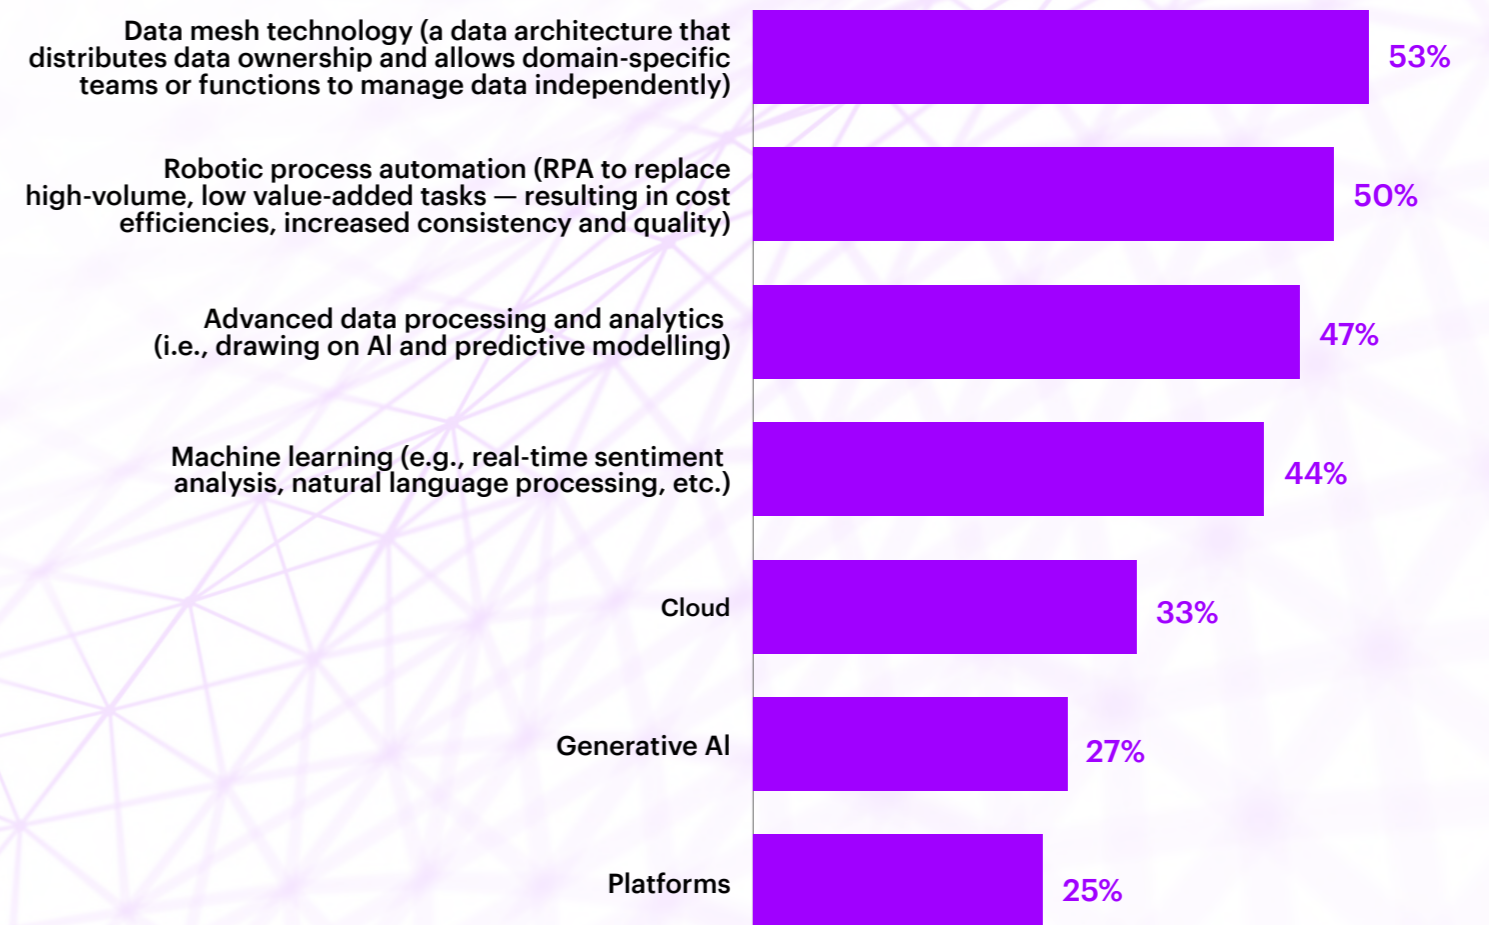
Data mesh technology (a data architecture that distributes data ownership and allows domain-specific teams or functions to manage data independently)

53%

Robotic process automation (RPA to replace high-volume, low value-added tasks — resulting in cost efficiencies, increased consistency and quality)

50%

Advanced data processing and analytics (i.e., drawing on AI and predictive modelling)

47%

Machine learning (e.g., real-time sentiment analysis, natural language processing, etc.)

44%

Cloud

33%

Generative AI

27%

Platforms

25%